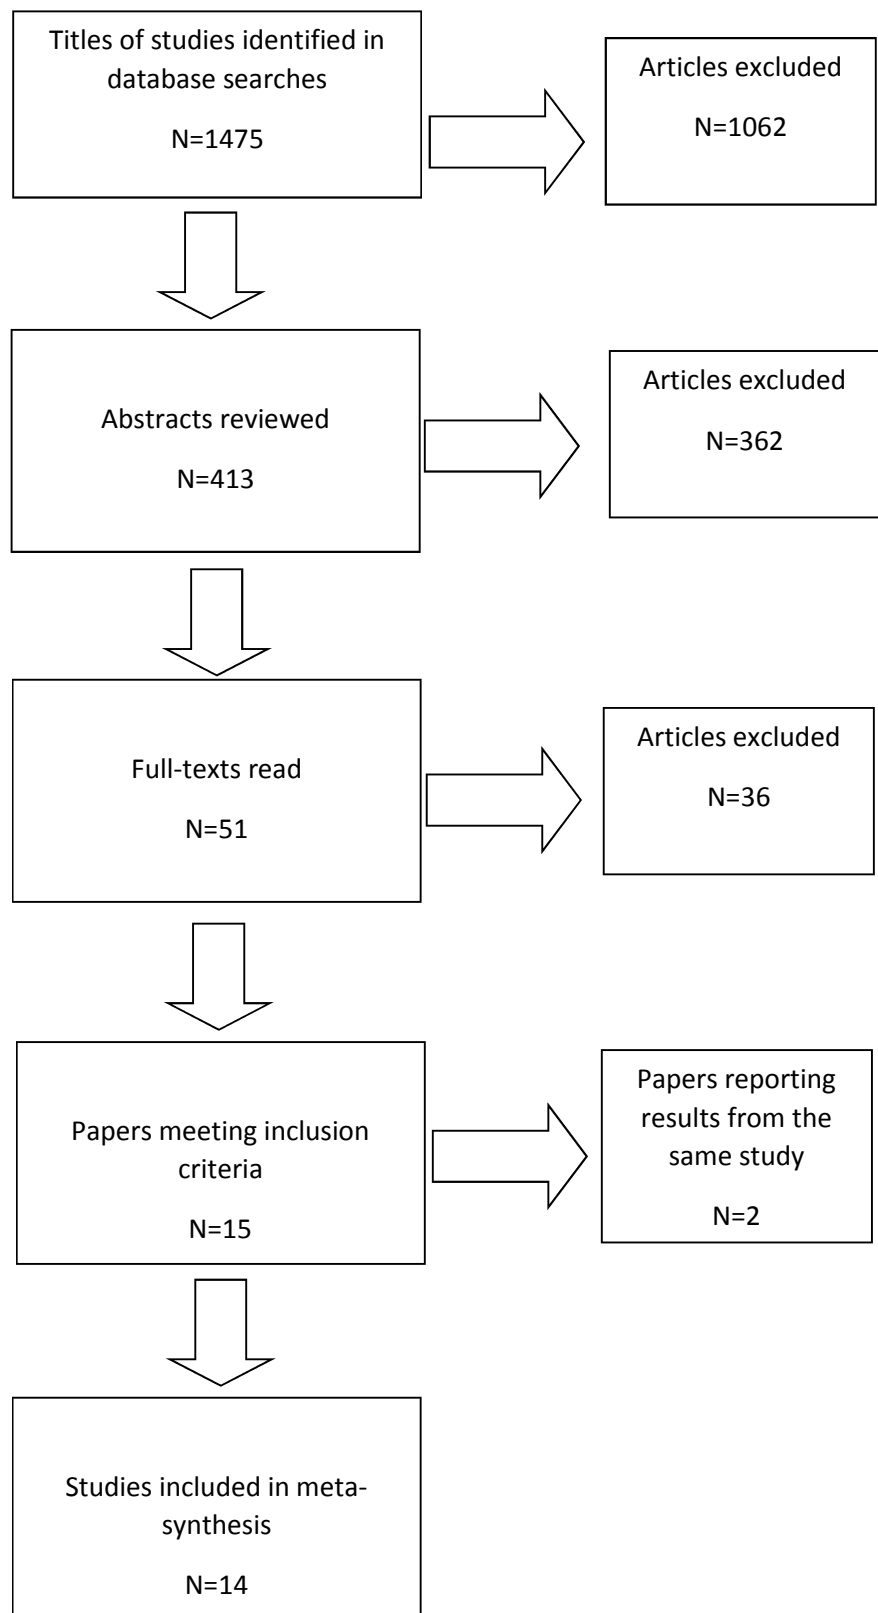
Titles of studies identified in database searches

N=1475

Articles excluded

N=1062

Abstracts reviewed

N=413

Articles excluded

N=362

Full-texts read

N=51

Articles excluded

N=36

Papers meeting inclusion criteria

N=15

Papers reporting results from the same study

N=2

Studies included in meta-synthesis

N=14